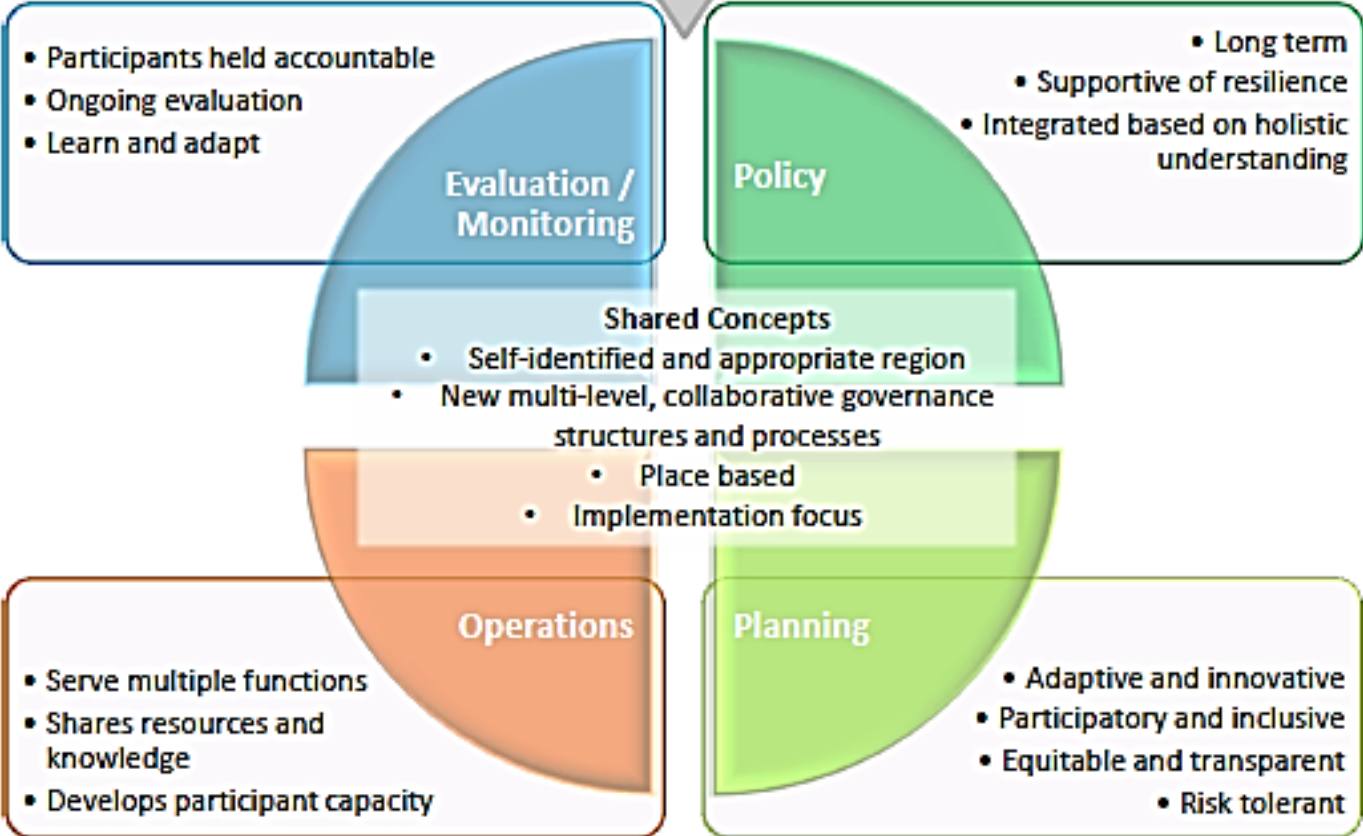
• Participants held accountable
• Ongoing evaluation
• Learn and adapt

Evaluation / Monitoring

• Long term
• Supportive of resilience
• Integrated based on holistic understanding

Policy

Shared Concepts
• Self-identified and appropriate region
• New multi-level, collaborative governance structures and processes
• Place based
• Implementation focus

Operations

• Serve multiple functions
• Shares resources and knowledge
• Develops participant capacity

Planning

• Adaptive and innovative
• Participatory and inclusive
• Equitable and transparent
• Risk tolerant